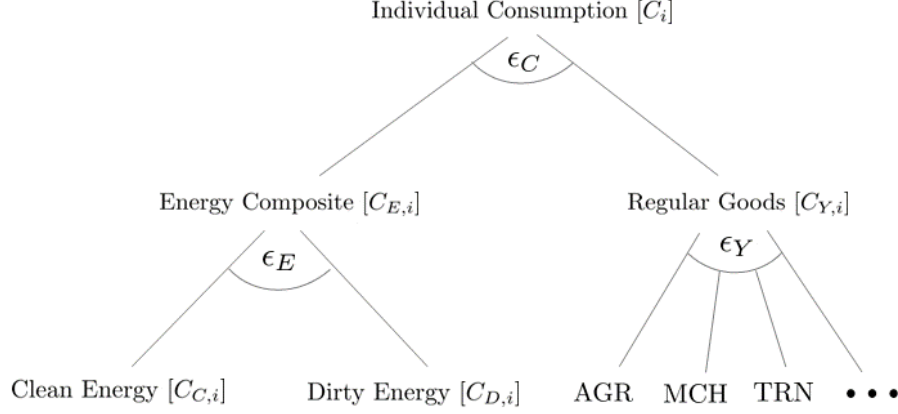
Individual Consumption $[C_i]$

$\epsilon_C$

Energy Composite $[C_{E,i}]$

Regular Goods $[C_{Y,i}]$

$\epsilon_E$

$\epsilon_Y$

Clean Energy $[C_{C,i}]$

Dirty Energy $[C_{D,i}]$

AGR MCH TRN $\cdots$